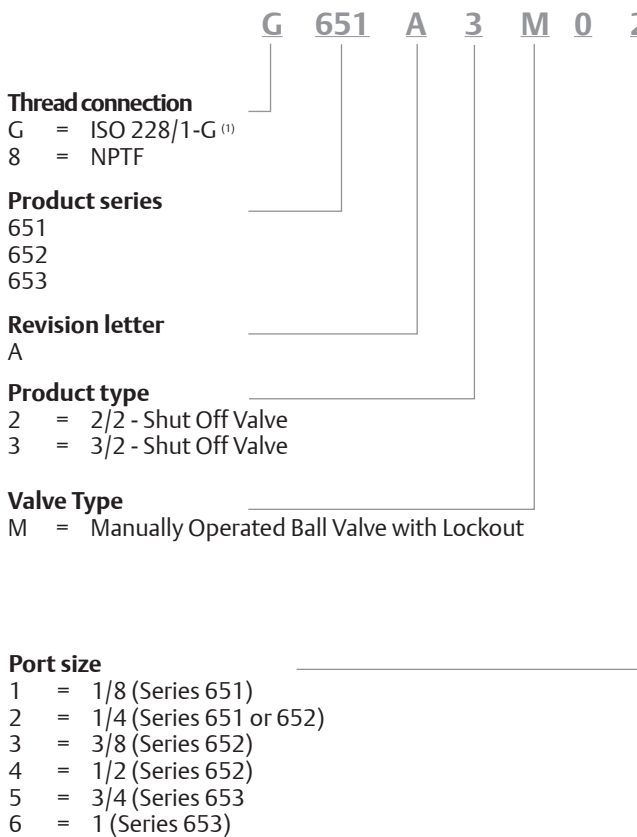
G 651 A 3 M 0 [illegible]

**Thread connection**
G = ISO 228/1-G $^{(1)}$
8 = NPTF

**Product series**
651
652
653

**Revision letter**
A

**Product type**
2 = 2/2 - Shut Off Valve
3 = 3/2 - Shut Off Valve

**Valve Type**
M = Manually Operated Ball Valve with Lockout

**Port size**
1 = 1/8 (Series 651)
2 = 1/4 (Series 651 or 652)
3 = 3/8 (Series 652)
4 = 1/2 (Series 652)
5 = 3/4 (Series 653
6 = 1 (Series 653)